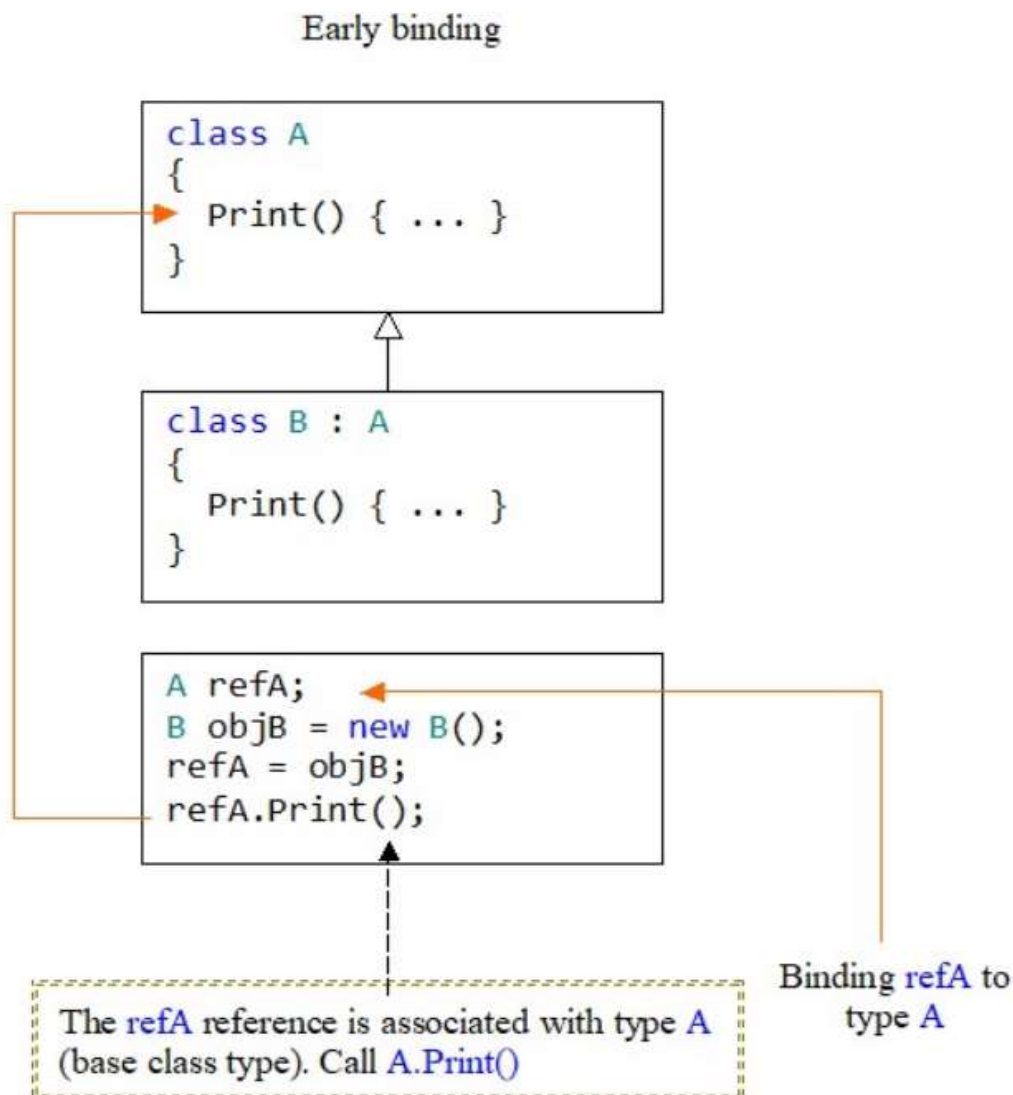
Early binding

class A
{
  Print() { ... }
}

class B : A
{
  Print() { ... }
}

A refA;
B objB = new B();
refA = objB;
refA.Print();

The refA reference is associated with type A (base class type). Call A.Print()

Binding refA to type A